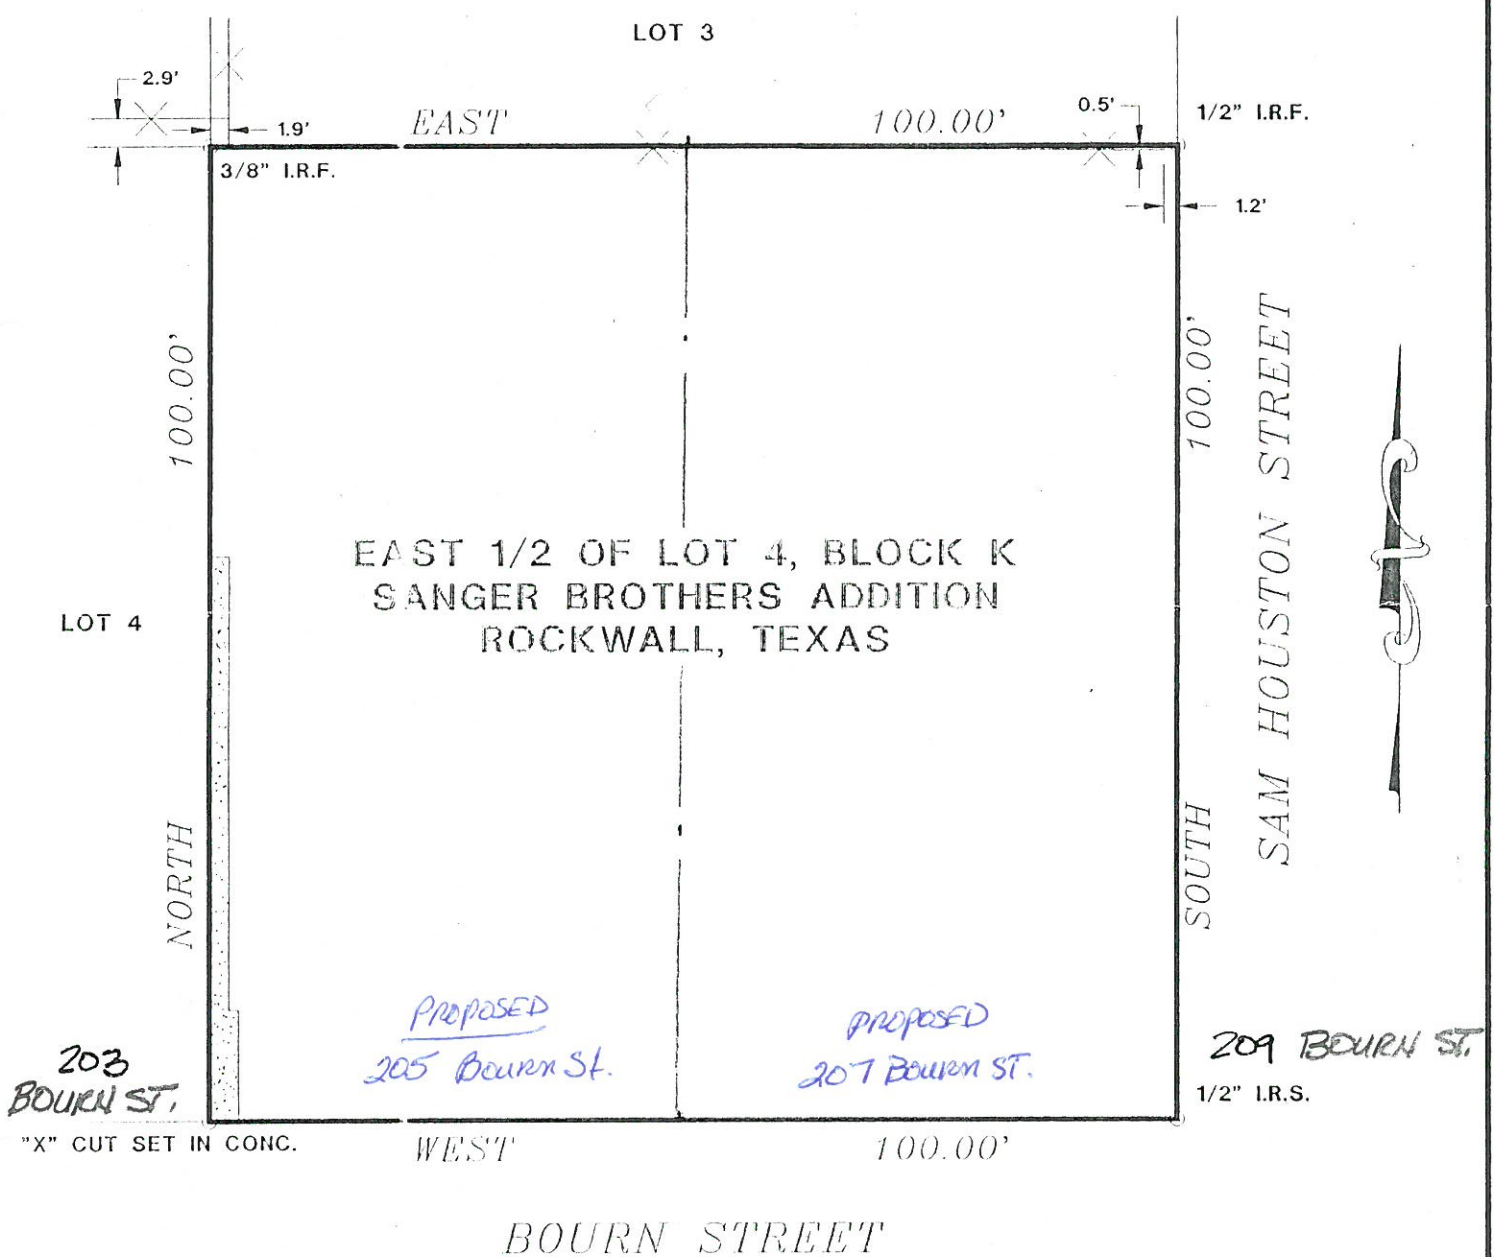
LOT 3

2.9'

1.9'

EAST

100.00'

0.5'

1/2" I.R.F.

3/8" I.R.F.

1.2'

100.00'

100.00'

SAM HOUSTON STREET

EAST 1/2 OF LOT 4, BLOCK K
SANGER BROTHERS ADDITION
ROCKWALL, TEXAS

LOT 4

NORTH

SOUTH

PROPOSED
205 Bourn St.

PROPOSED
207 Bourn ST.

209 BOURN ST.

203
BOURN ST.

1/2" I.R.S.

"X" CUT SET IN CONC.

WEST

100.00'

BOURN STREET